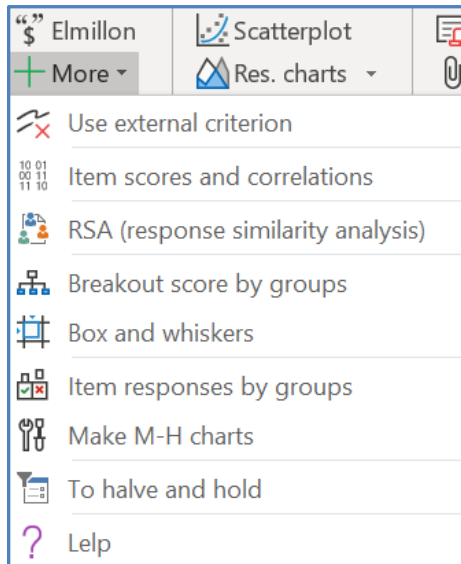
Elmillon
Scatterplot
More
Res. charts

Use external criterion
Item scores and correlations
RSA (response similarity analysis)
Breakout score by groups
Box and whiskers
Item responses by groups
Make M-H charts
To halve and hold
Lelp